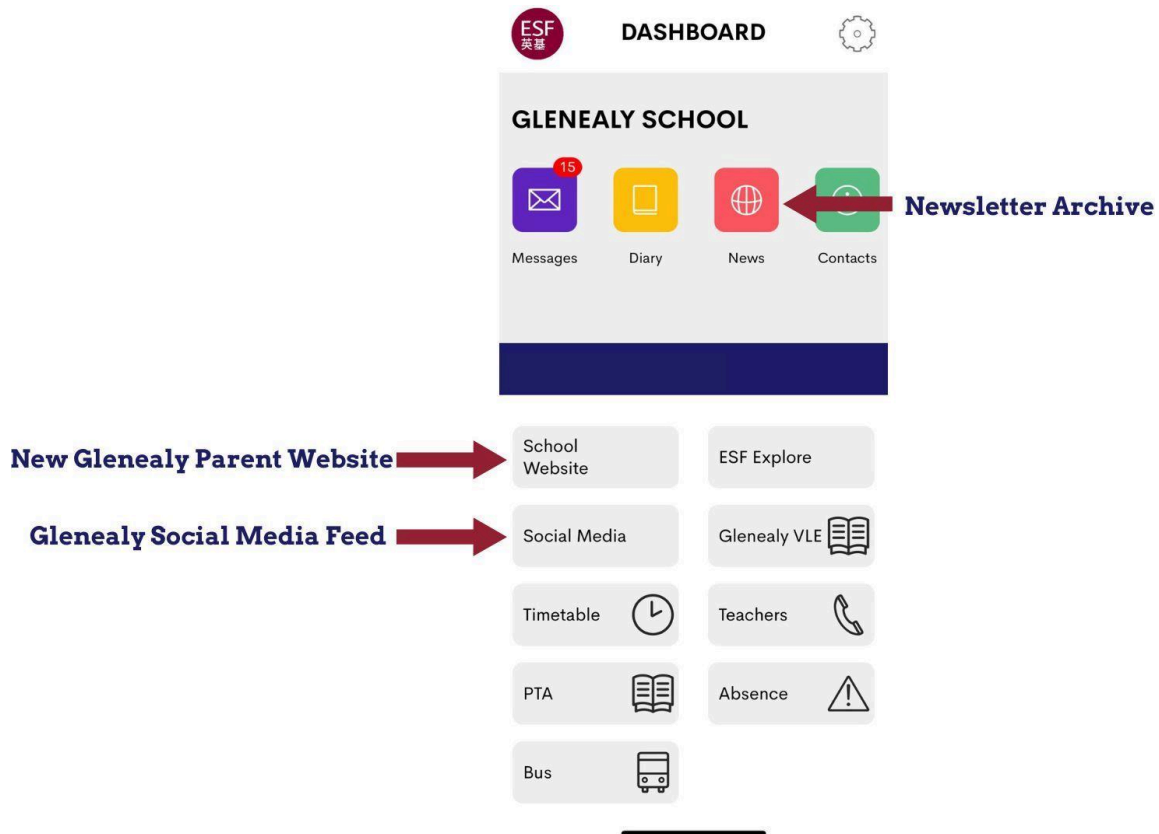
ESF
英基

DASHBOARD

GLENEALY SCHOOL

15

Messages

Diary

News

Contacts

Newsletter Archive

New Glenealy Parent Website

School Website

ESF Explore

Glenealy Social Media Feed

Social Media

Glenealy VLE

Timetable

Teachers

PTA

Absence

Bus